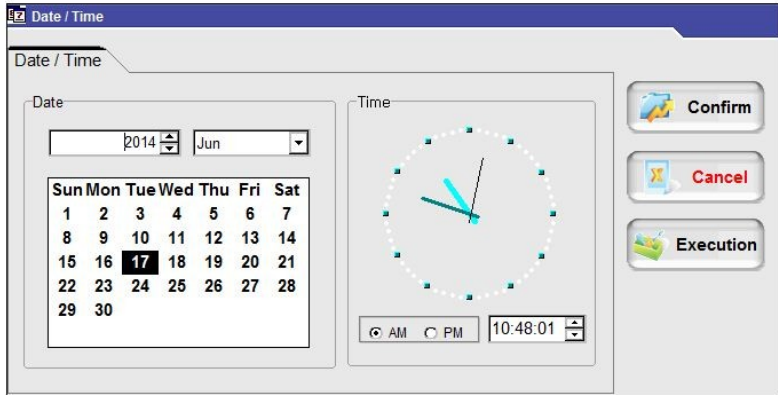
Date / Time

Date / Time

Date

2014

Jun

| Sun | Mon | Tue | Wed | Thu | Fri | Sat |
|---|---|---|---|---|---|---|
| 1 | 2 | 3 | 4 | 5 | 6 | 7 |
| 8 | 9 | 10 | 11 | 12 | 13 | 14 |
| 15 | 16 | 17 | 18 | 19 | 20 | 21 |
| 22 | 23 | 24 | 25 | 26 | 27 | 28 |
| 29 | 30 | | | | | |

Time

AM PM

10:48:01

Confirm

Cancel

Execution